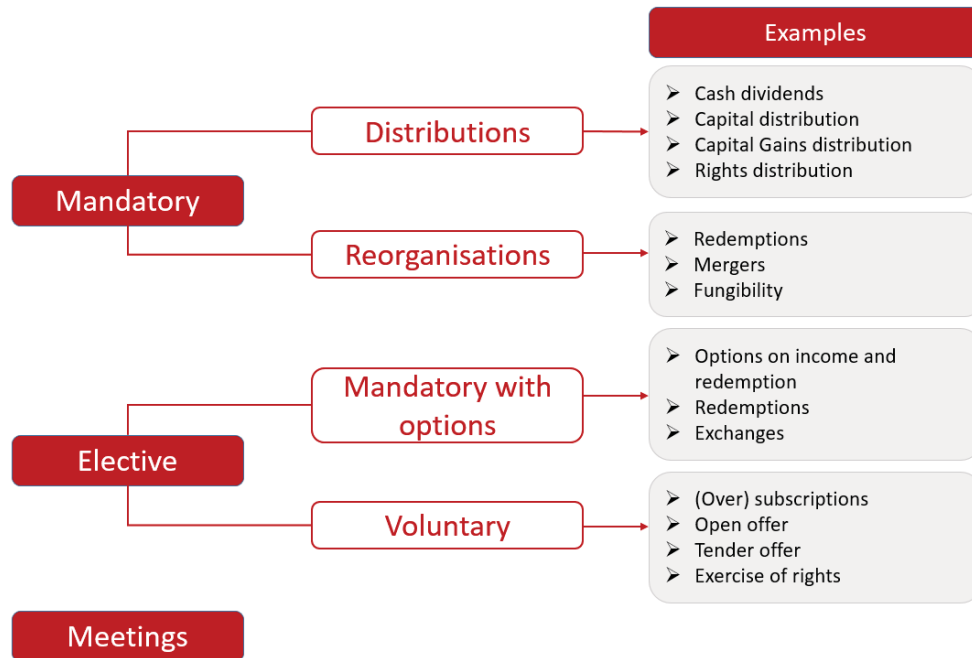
Examples

Mandatory

Distributions

➢ Cash dividends
➢ Capital distribution
➢ Capital Gains distribution
➢ Rights distribution

Reorganisations

➢ Redemptions
➢ Mergers
➢ Fungibility

Elective

Mandatory with options

➢ Options on income and redemption
➢ Redemptions
➢ Exchanges

Voluntary

➢ (Over) subscriptions
➢ Open offer
➢ Tender offer
➢ Exercise of rights

Meetings